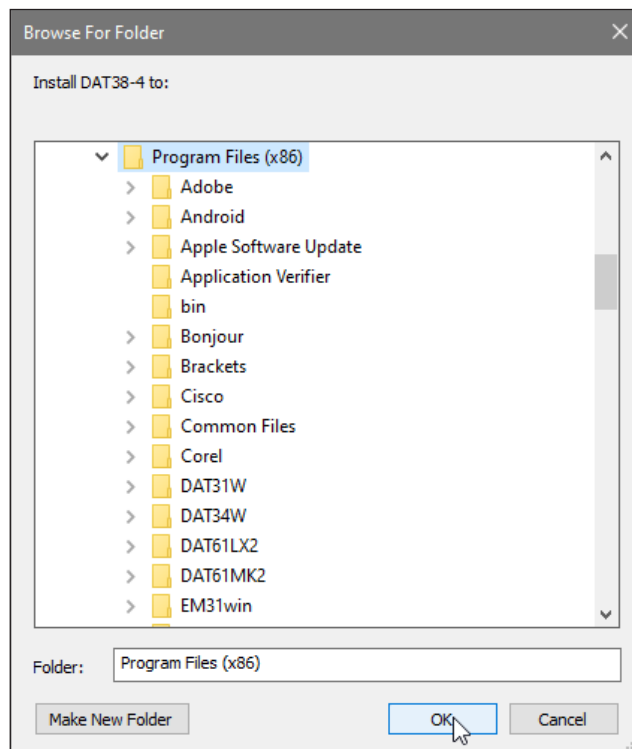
Browse For Folder

Install DAT38-4 to:

Program Files (x86)
Adobe
Android
Apple Software Update
Application Verifier
bin
Bonjour
Brackets
Cisco
Common Files
Corel
DAT31W
DAT34W
DAT61LX2
DAT61MK2
EM31win

Folder: Program Files (x86)

Make New Folder
OK
Cancel